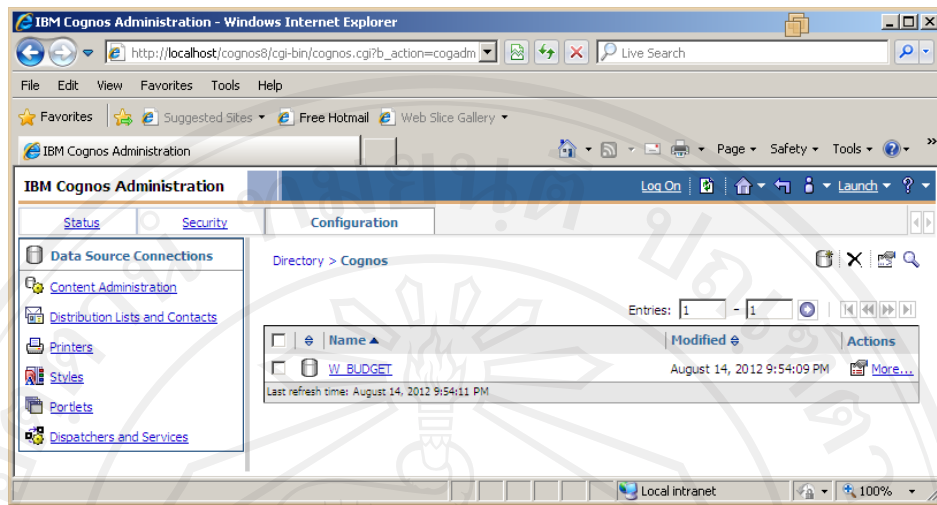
IBM Cognos Administration - Windows Internet Explorer

http://localhost/cognos8/cgi-bin/cognos.cgi?b_action=cogadm

Live Search

File Edit View Favorites Tools Help

Favorites Suggested Sites Free Hotmail Web Slice Gallery

IBM Cognos Administration

Page Safety Tools

IBM Cognos Administration

Log On Launch

Status Security Configuration

Data Source Connections

Content Administration

Distribution Lists and Contacts

Printers

Styles

Portlets

Dispatchers and Services

Directory > Cognos

Entries: 1 - 1

| | Name | Modified | Actions |
|---|---|---|---|
| | W_BUDGET | August 14, 2012 9:54:09 PM | More... |

Last refresh time: August 14, 2012 9:54:11 PM

Local intranet 100%